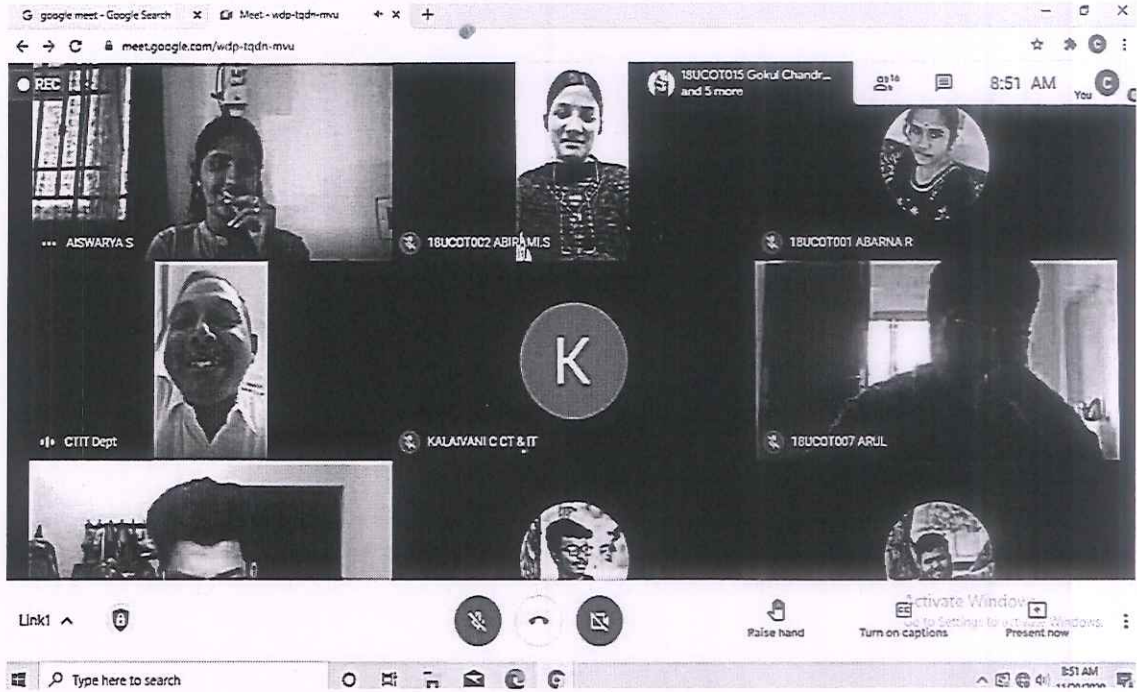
G google meet - Google Search × Meet - wdp-tqdn-mvu × +

meet.google.com/wdp-tqdn-mvu

REC

18UCOT015 Gokul Chandr... and 5 more

16

8:51 AM

You

AISWARYA S

18UCOT002 ABIRAMI S

18UCOT001 ABARNA R

K

CTIT Dept

KALAIVANI C CT & IT

18UCOT007 ARUL

Link1

Raise hand

Turn on captions

Present now

Activate Windows
Go to Settings to activate Windows.

Type here to search

8:51 AM
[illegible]